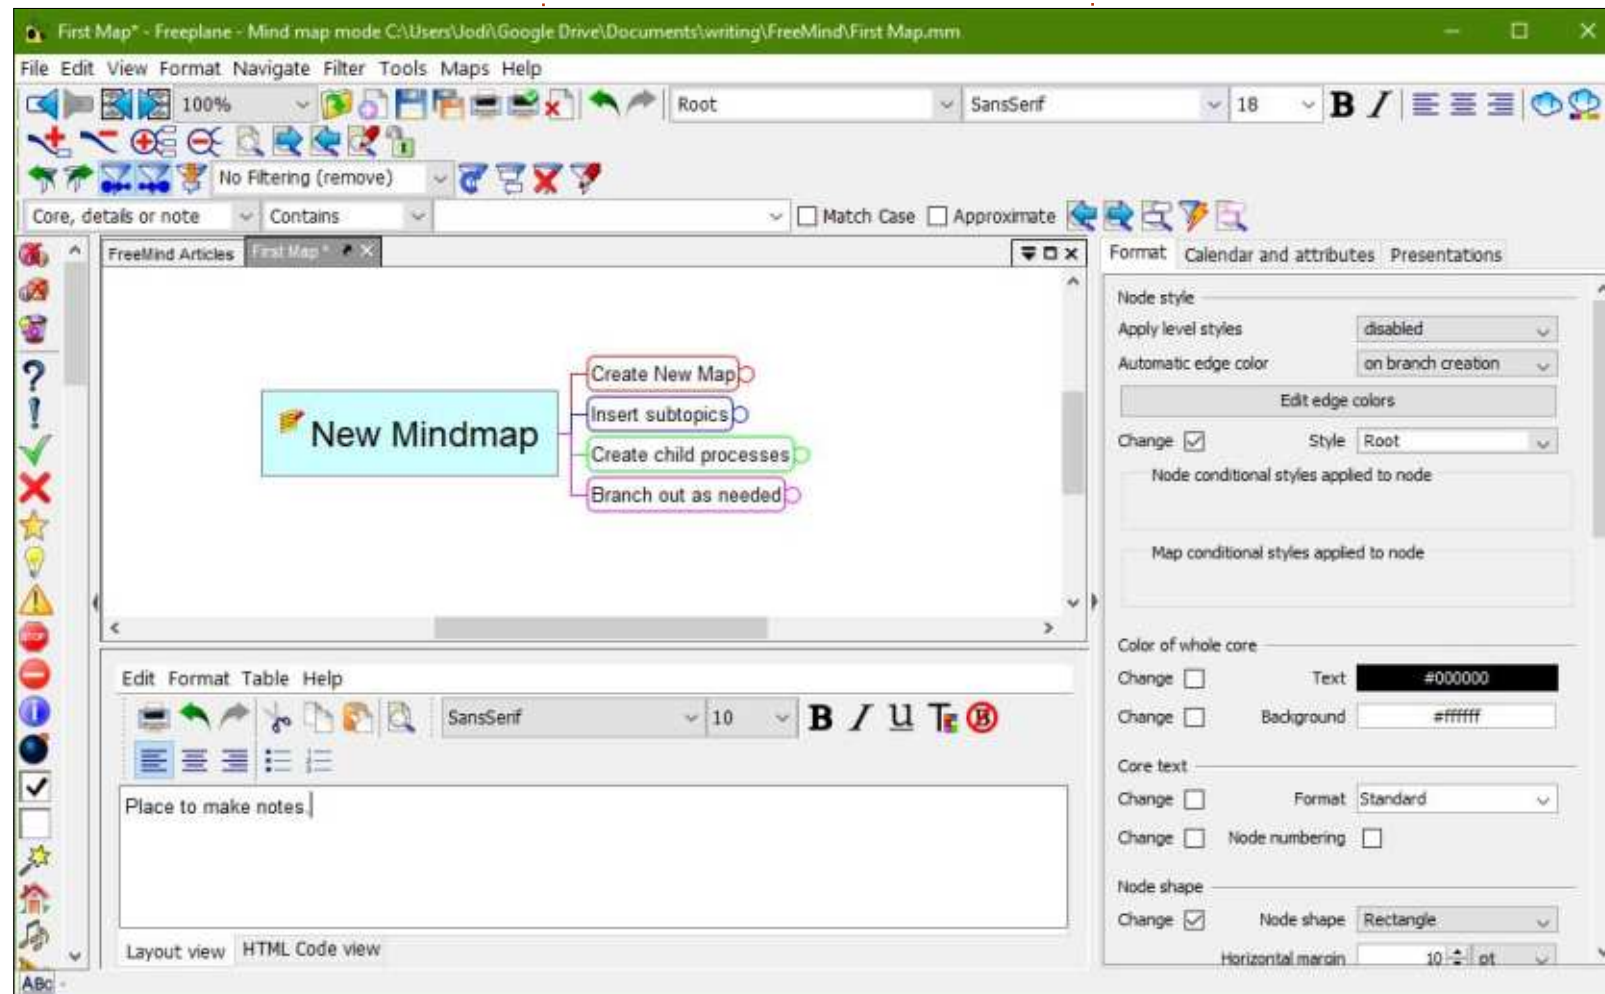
First Map* - Freeplane - Mind map mode C:\Users\Jodi\Google Drive\Documents\writing\FreeMind\First Map.mm

File Edit View Format Navigate Filter Tools Maps Help

100%

Root

SansSerif

18

No Filtering (remove)

Core, details or note

Contains

Match Case

Approximate

FreeMind Articles

First Map *

New Mindmap

Create New Map

Insert subtopics

Create child processes

Branch out as needed

Edit Format Table Help

SansSerif

10

Place to make notes.

Layout view

HTML Code view

Format

Calendar and attributes

Presentations

Node style

Apply level styles

disabled

Automatic edge color

on branch creation

Edit edge colors

Change

Style

Root

Node conditional styles applied to node

Map conditional styles applied to node

Color of whole core

Change

Text

#000000

Change

Background

#ffffff

Core text

Change

Format

Standard

Change

Node numbering

Node shape

Change

Node shape

Rectangle

Horizontal margin

10

pt

ABC